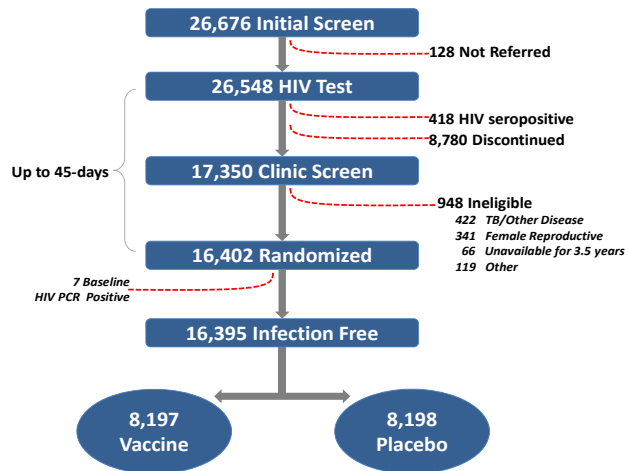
26,676 Initial Screen

128 Not Referred

26,548 HIV Test

418 HIV seropositive

8,780 Discontinued

Up to 45-days

17,350 Clinic Screen

948 Ineligible

422 TB/Other Disease

341 Female Reproductive

66 Unavailable for 3.5 years

119 Other

16,402 Randomized

7 Baseline HIV PCR Positive

16,395 Infection Free

8,197 Vaccine

8,198 Placebo